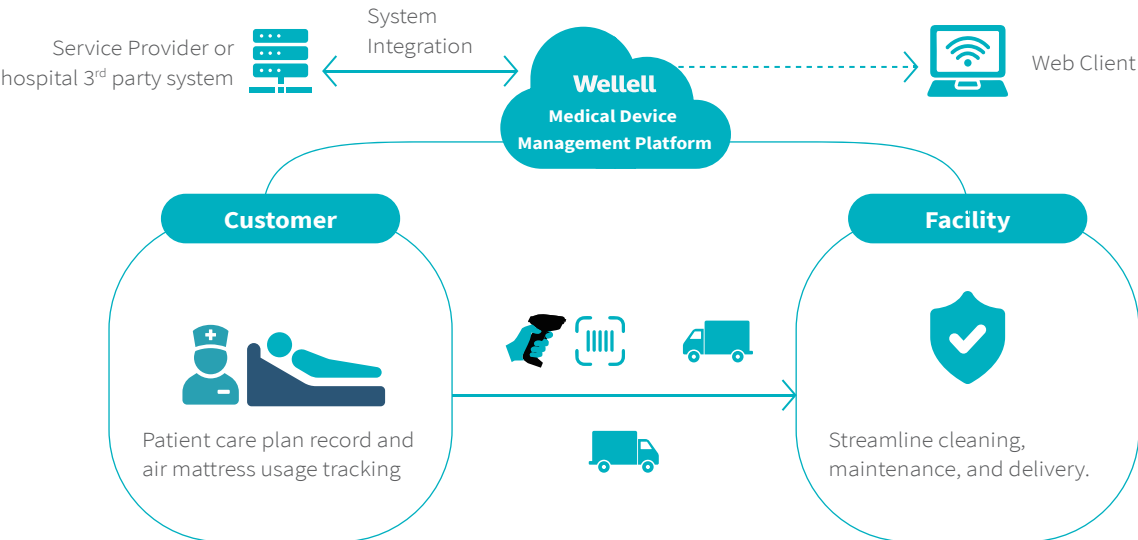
Service Provider or hospital 3$^{rd}$ party system

System Integration

Wellell
Medical Device Management Platform

Web Client

Customer

Facility

Patient care plan record and air mattress usage tracking

Streamline cleaning, maintenance, and delivery.